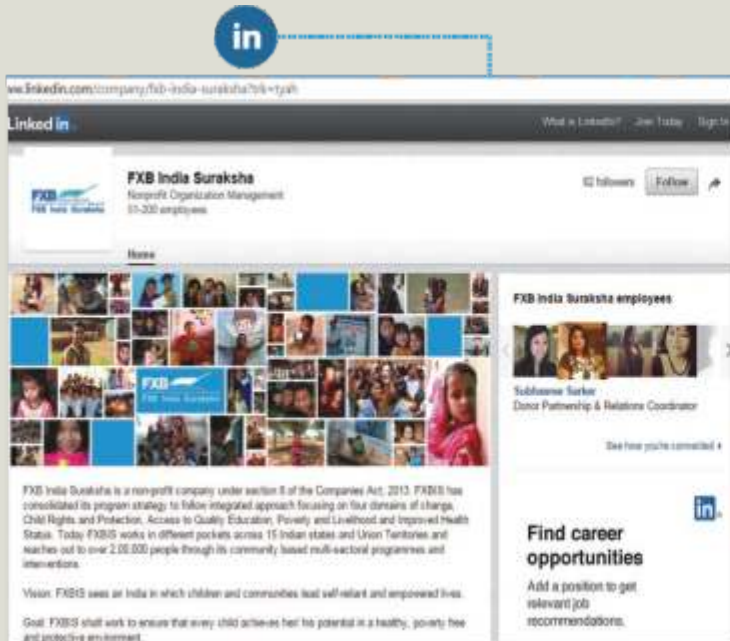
in

ww.linkedin.com/company/fxb-india-suraksha?trk=tyah

Linked in

What is LinkedIn? Join Today Sign In

FXB
FXB India Suraksha

FXB India Suraksha
Nonprofit Organization Management
51-200 employees

92 followers Follow

Home

FXB
FXB India Suraksha

FXB India Suraksha employees

Subhasree Sarkar
Donor Partnership & Relations Coordinator

See how you're connected

FXB India Suraksha is a non-profit company under section 8 of the Companies Act, 2013. FXBIS has consolidated its program strategy to follow integrated approach focusing on four domains of change, Child Rights and Protection, Access to Quality Education, Poverty and Livelihood and Improved Health Status. Today FXBIS works in different pockets across 15 Indian states and Union Territories and reaches out to over 2,00,000 people through its community based multi-sectoral programmes and interventions.

Vision: FXBIS sees an India in which children and communities lead self-reliant and empowered lives.

Goal: FXBIS shall work to ensure that every child achieves her/ his potential in a healthy, poverty free and protective environment.

in

Find career opportunities

Add a position to get relevant job recommendations.